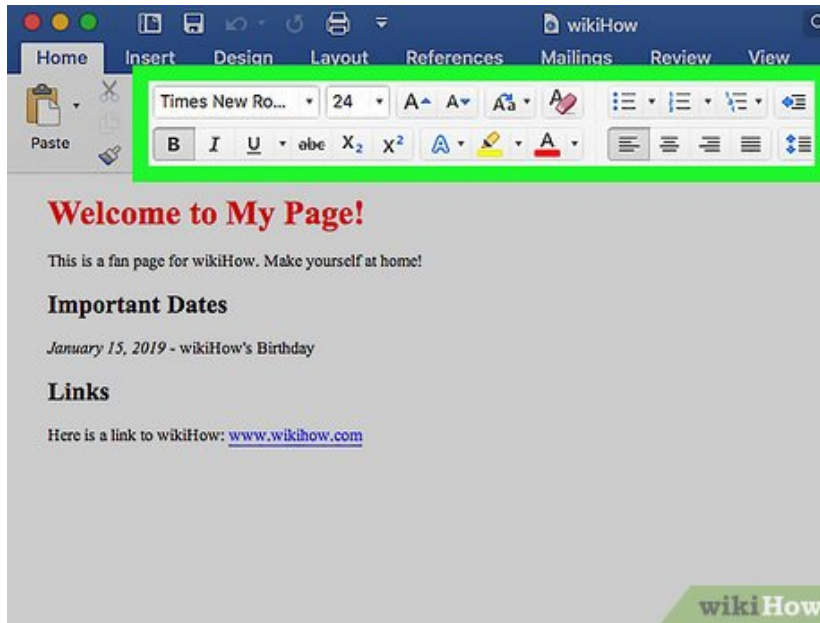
wikiHow

Home Insert Design Layout References Mailings Review View

Paste

Times New Ro... 24

B I U abc $X_2$ $X^2$

Welcome to My Page!

This is a fan page for wikiHow. Make yourself at home!

Important Dates

January 15, 2019 - wikiHow's Birthday

Links

Here is a link to wikiHow: www.wikihow.com

wikiHow